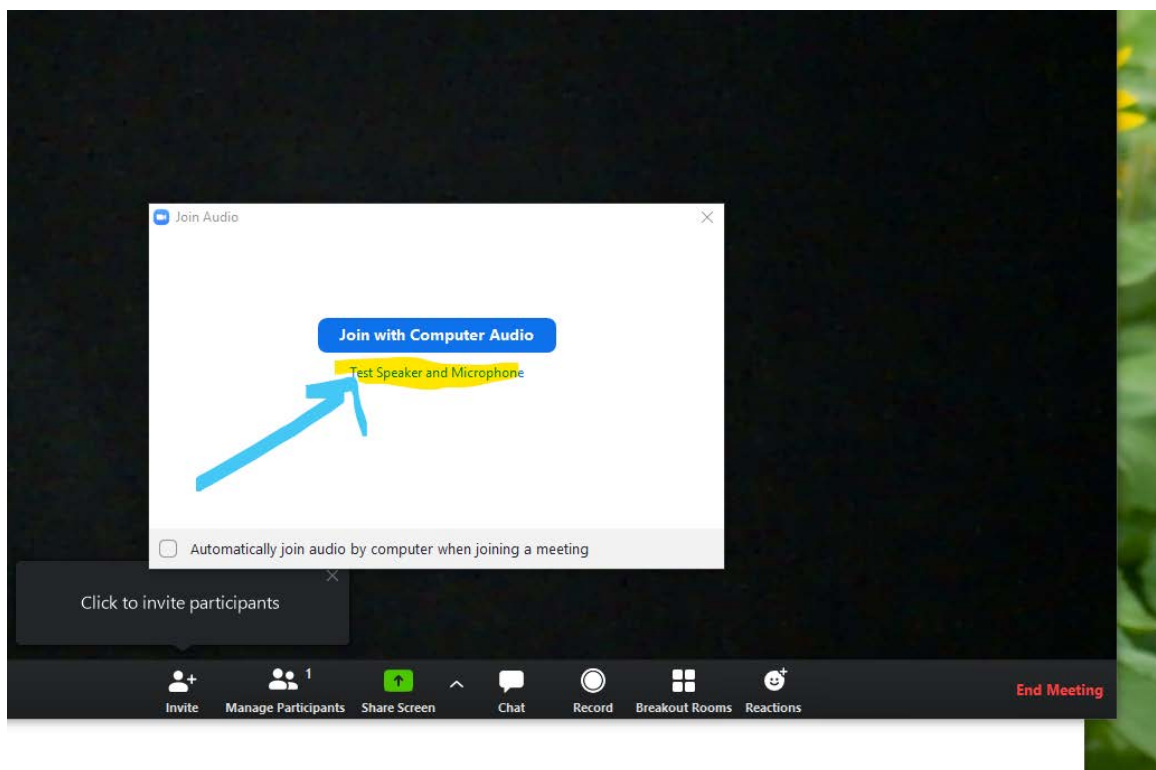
Join Audio

Join with Computer Audio

Test Speaker and Microphone

Automatically join audio by computer when joining a meeting

Click to invite participants

Invite

1

Manage Participants

Share Screen

Chat

Record

Breakout Rooms

Reactions

End Meeting